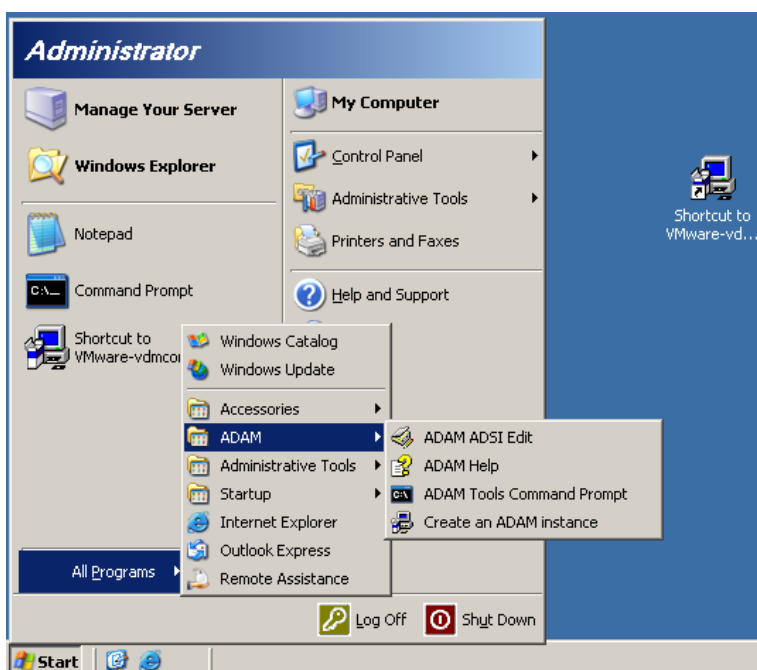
Administrator

Manage Your Server

Windows Explorer

Notepad

Command Prompt

Shortcut to VMware-vdmco

My Computer

Control Panel

Administrative Tools

Printers and Faxes

Help and Support

Windows Catalog

Windows Update

Accessories

ADAM

Administrative Tools

Startup

Internet Explorer

Outlook Express

Remote Assistance

ADAM ADSI Edit

ADAM Help

ADAM Tools Command Prompt

Create an ADAM instance

All Programs

Log Off

Shut Down

Shortcut to VMware-vd...

Start